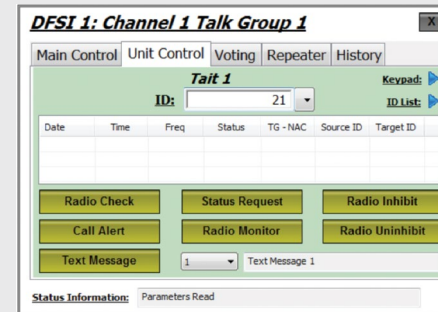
DFSI 1: Channel 1 Talk Group 1

X

Main Control | Unit Control | Voting | Repeater | History

Tait 1

Keypad:

ID: 21

ID List:

| Date | Time | Freq | Status | TG - NAC | Source ID | Target ID |
|---|---|---|---|---|---|---|

Radio Check

Status Request

Radio Inhibit

Call Alert

Radio Monitor

Radio Uninhibit

Text Message

1

Text Message 1

Status Information: Parameters Read